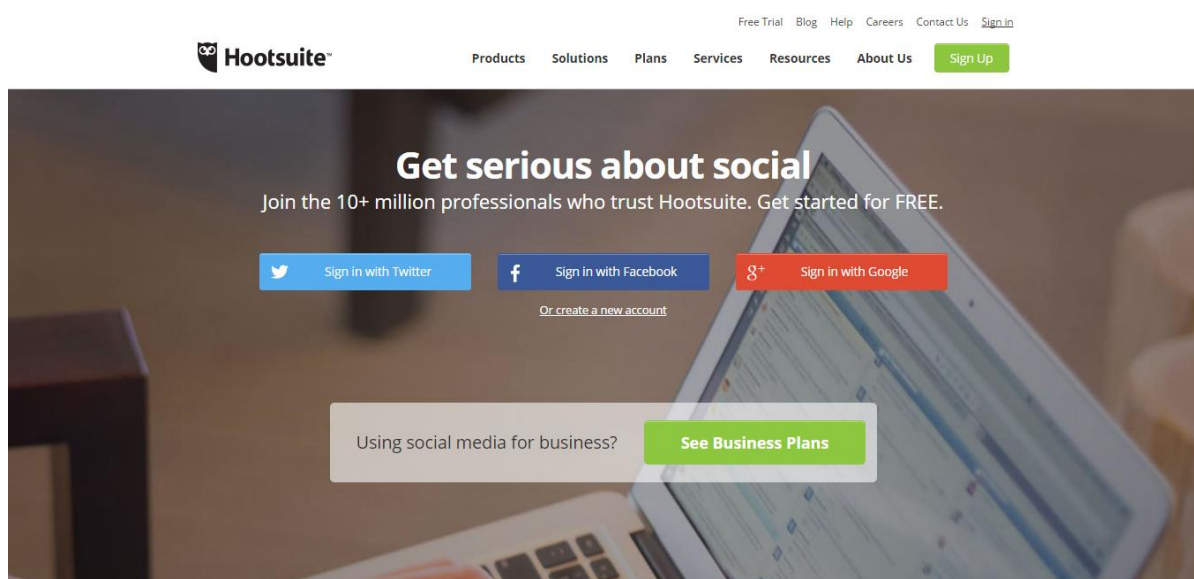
Free Trial Blog Help Careers Contact Us Sign in

Hootsuite™

Products Solutions Plans Services Resources About Us Sign Up

Get serious about social

Join the 10+ million professionals who trust Hootsuite. Get started for FREE.

Sign in with Twitter

Sign in with Facebook

$g^+$ Sign in with Google

Or create a new account

Using social media for business?

See Business Plans